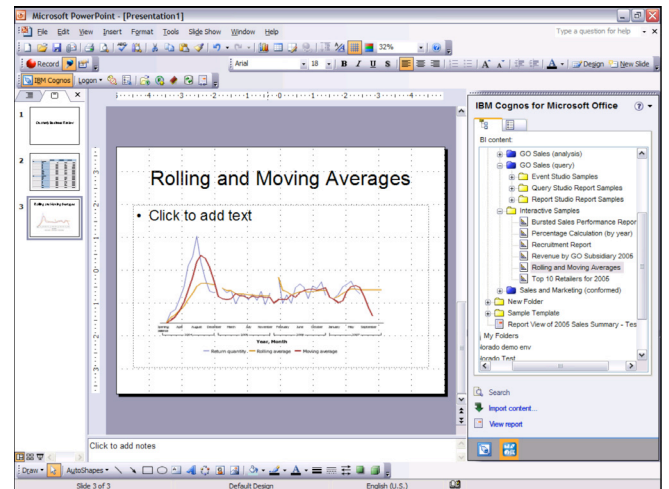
Microsoft PowerPoint - [Presentation1]

File Edit View Insert Format Tools Slide Show Window Help

Type a question for help

32%

Record

Arial 18 B I U S

A Design New Slide

IBM Cognos Logon

IBM Cognos for Microsoft Office

BI content

GO Sales (analysis)
GO Sales (query)
Event Studio Samples
Query Studio Report Samples
Report Studio Report Samples
Interactive Samples
Bursted Sales Performance Repor
Percentage Calculation (by year)
Recruitment Report
Revenue by GO Subsidiary 2005
Rolling and Moving Averages
Top 10 Retailers for 2005
Sales and Marketing (conformed)
New Folder
Sample Template
Report View of 2005 Sales Summary - Tes
My Folders
lorado demo env
lorado Test

Search
Import content...
View report

1
2
3

Rolling and Moving Averages

• Click to add text

Year, Month

Return quantity Rolling average Moving average

Click to add notes

Draw AutoShapes

Slide 3 of 3 Default Design English (U.S.)